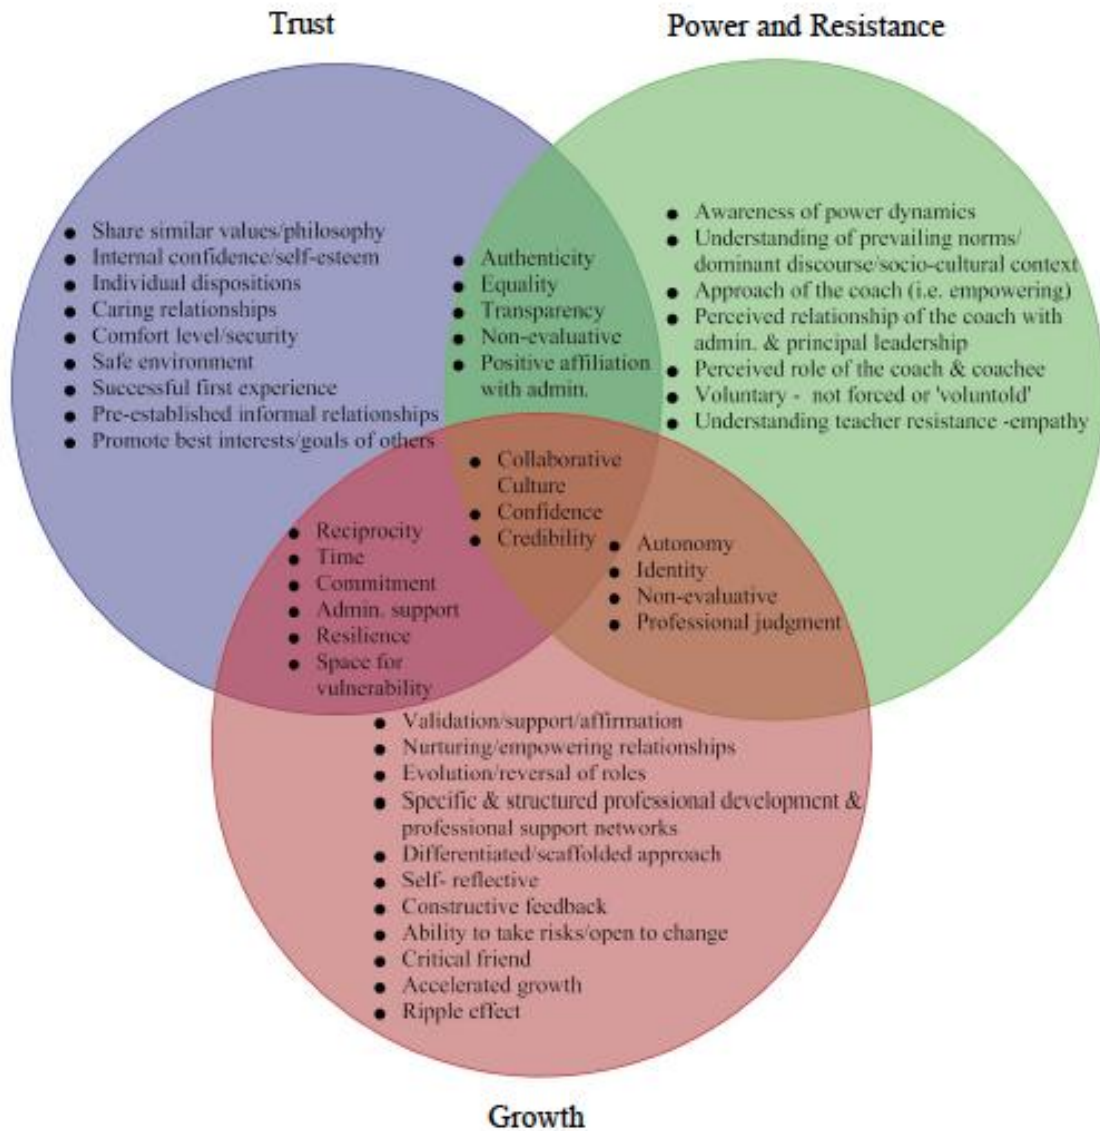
Trust

Power and Resistance

- Share similar values/philosophy
- Internal confidence/self-esteem
- Individual dispositions
- Caring relationships
- Comfort level/security
- Safe environment
- Successful first experience
- Pre-established informal relationships
- Promote best interests/goals of others

- Authenticity
- Equality
- Transparency
- Non-evaluative
- Positive affiliation with admin.

- Awareness of power dynamics
- Understanding of prevailing norms/ dominant discourse/socio-cultural context
- Approach of the coach (i.e. empowering)
- Perceived relationship of the coach with admin. & principal leadership
- Perceived role of the coach & coachee
- Voluntary - not forced or 'voluntold'
- Understanding teacher resistance -empathy

- Collaborative Culture
- Confidence
- Credibility

- Reciprocity
- Time
- Commitment
- Admin. support
- Resilience
- Space for vulnerability

- Autonomy
- Identity
- Non-evaluative
- Professional judgment

- Validation/support/affirmation
- Nurturing/empowering relationships
- Evolution/reversal of roles
- Specific & structured professional development & professional support networks
- Differentiated/scaffolded approach
- Self- reflective
- Constructive feedback
- Ability to take risks/open to change
- Critical friend
- Accelerated growth
- Ripple effect

Growth